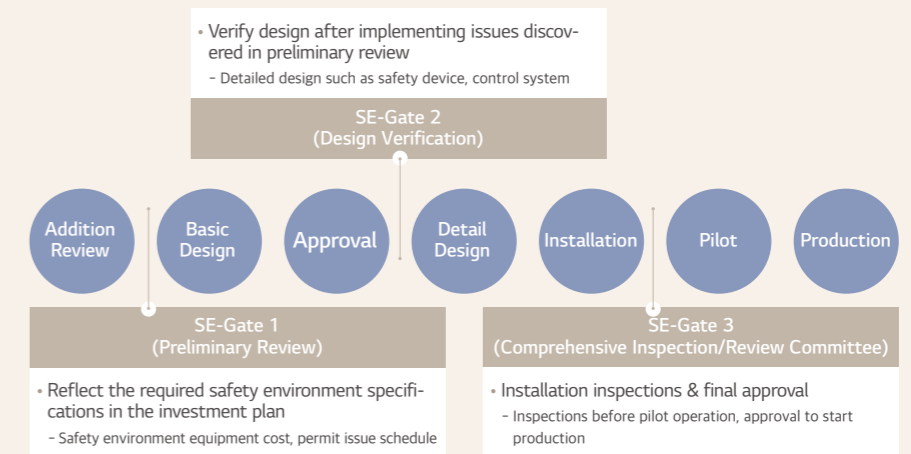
• Verify design after implementing issues discovered in preliminary review
- Detailed design such as safety device, control system

SE-Gate 2
(Design Verification)

Addition Review

Basic Design

Approval

Detail Design

Installation

Pilot

Production

SE-Gate 1
(Preliminary Review)

• Reflect the required safety environment specifications in the investment plan
- Safety environment equipment cost, permit issue schedule

SE-Gate 3
(Comprehensive Inspection/Review Committee)

• Installation inspections & final approval
- Inspections before pilot operation, approval to start production